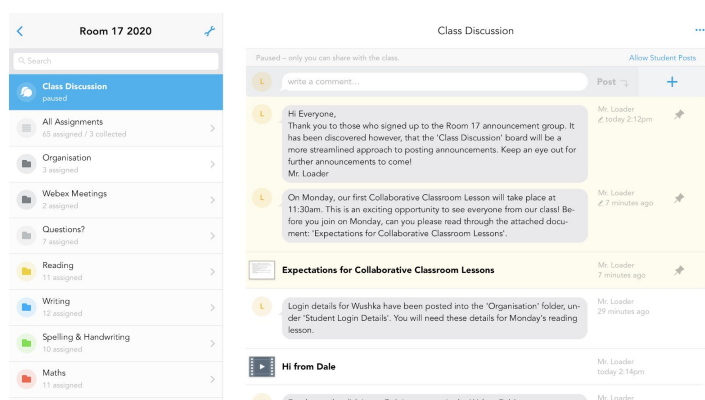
Room 17 2020

Search

Class Discussion
paused

All Assignments
65 assigned / 3 collected

Organisation
5 assigned

Webex Meetings
2 assigned

Questions?
7 assigned

Reading
11 assigned

Writing
12 assigned

Spelling & Handwriting
11 assigned

Maths
11 assigned

Class Discussion

Paused – only you can share with the class.

Allow Student Posts

L

write a comment...

Post

+

L

Hi Everyone,
Thank you to those who signed up to the Room 17 announcement group. It has been discovered however, that the 'Class Discussion' board will be a more streamlined approach to posting announcements. Keep an eye out for further announcements to come!
Mr. Loader

Mr. Loader
today 2:12pm

L

On Monday, our first Collaborative Classroom Lesson will take place at 11:30am. This is an exciting opportunity to see everyone from our class! Before you join on Monday, can you please read through the attached document: 'Expectations for Collaborative Classroom Lessons'.

Mr. Loader
7 minutes ago

Expectations for Collaborative Classroom Lessons

Mr. Loader
7 minutes ago

L

Login details for Wushka have been posted into the 'Organisation' folder, under 'Student Login Details'. You will need these details for Monday's reading lesson.

Mr. Loader
29 minutes ago

Hi from Dale

Mr. Loader
today 2:14pm